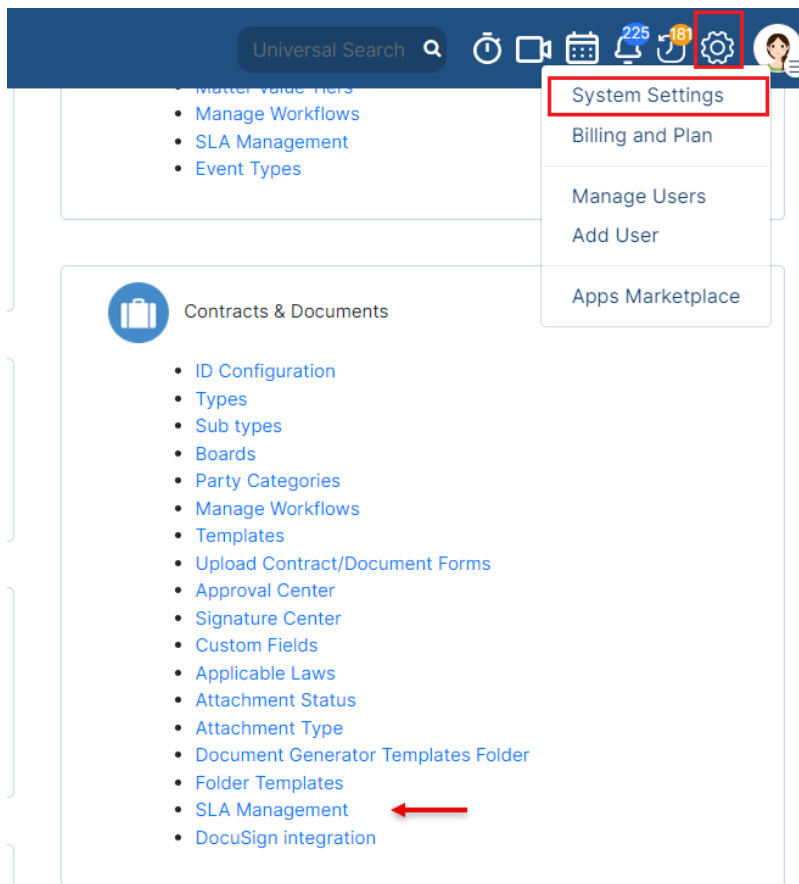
Universal Search

225

181

System Settings

Billing and Plan

Manage Users

Add User

Apps Marketplace

- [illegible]
- Manage Workflows
- SLA Management
- Event Types

Contracts & Documents

- ID Configuration
- Types
- Sub types
- Boards
- Party Categories
- Manage Workflows
- Templates
- Upload Contract/Document Forms
- Approval Center
- Signature Center
- Custom Fields
- Applicable Laws
- Attachment Status
- Attachment Type
- Document Generator Templates Folder
- Folder Templates
- SLA Management
- DocuSign integration